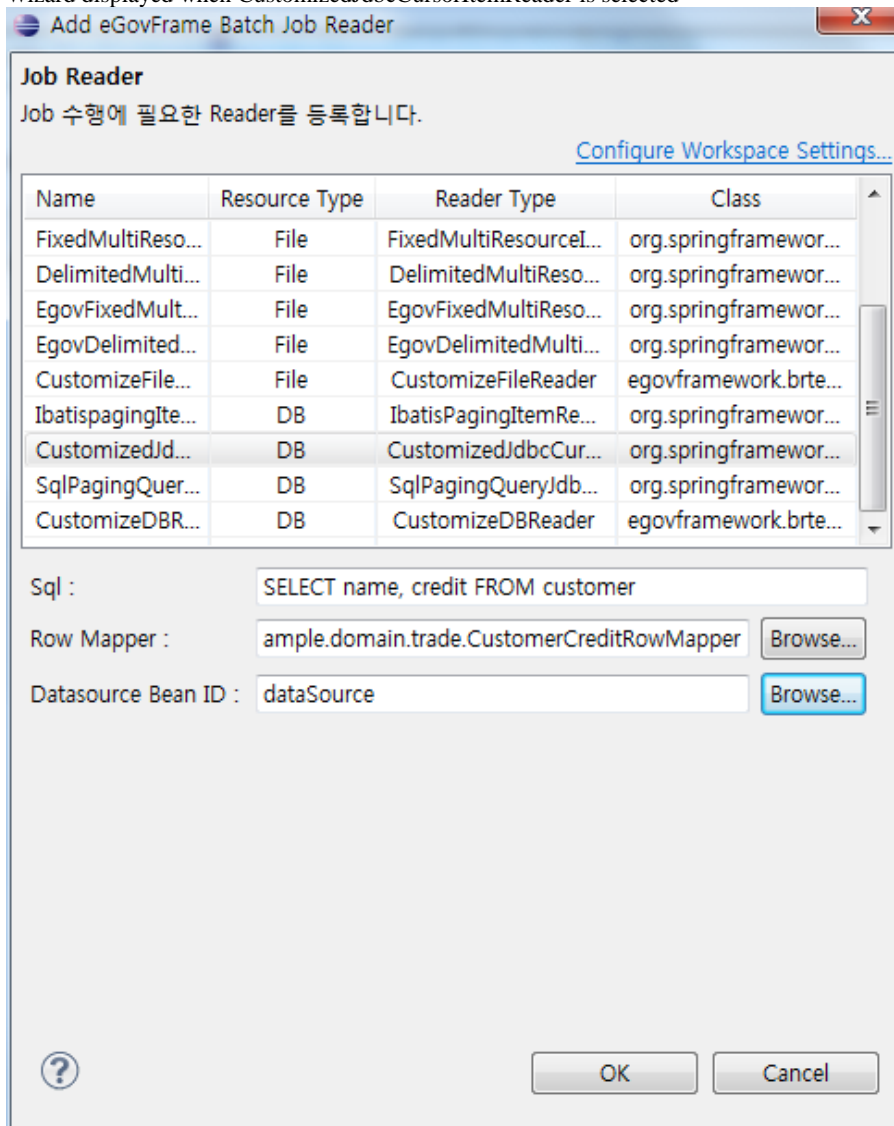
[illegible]

Add eGovFrame Batch Job Reader

Job Reader
Job 수행에 필요한 Reader를 등록합니다.

Configure Workspace Settings...

| Name | Resource Type | Reader Type | Class |
|---|---|---|---|
| FixedMultiReso... | File | FixedMultiResourceI... | org.springframewor... |
| DelimitedMulti... | File | DelimitedMultiReso... | org.springframewor... |
| EgovFixedMult... | File | EgovFixedMultiReso... | org.springframewor... |
| EgovDelimited... | File | EgovDelimitedMulti... | org.springframewor... |
| CustomizeFile... | File | CustomizeFileReader | egovframework.brte... |
| IbatispagingIte... | DB | IbatisPagingItemRe... | org.springframewor... |
| CustomizedJd... | DB | CustomizedJdbcCur... | org.springframewor... |
| SqlPagingQuer... | DB | SqlPagingQueryJdb... | org.springframewor... |
| CustomizeDBR... | DB | CustomizeDBReader | egovframework.brte... |

Sql : SELECT name, credit FROM customer

Row Mapper : ample.domain.trade.CustomerCreditRowMapper Browse...

Datasource Bean ID : dataSource Browse...

?

OK Cancel